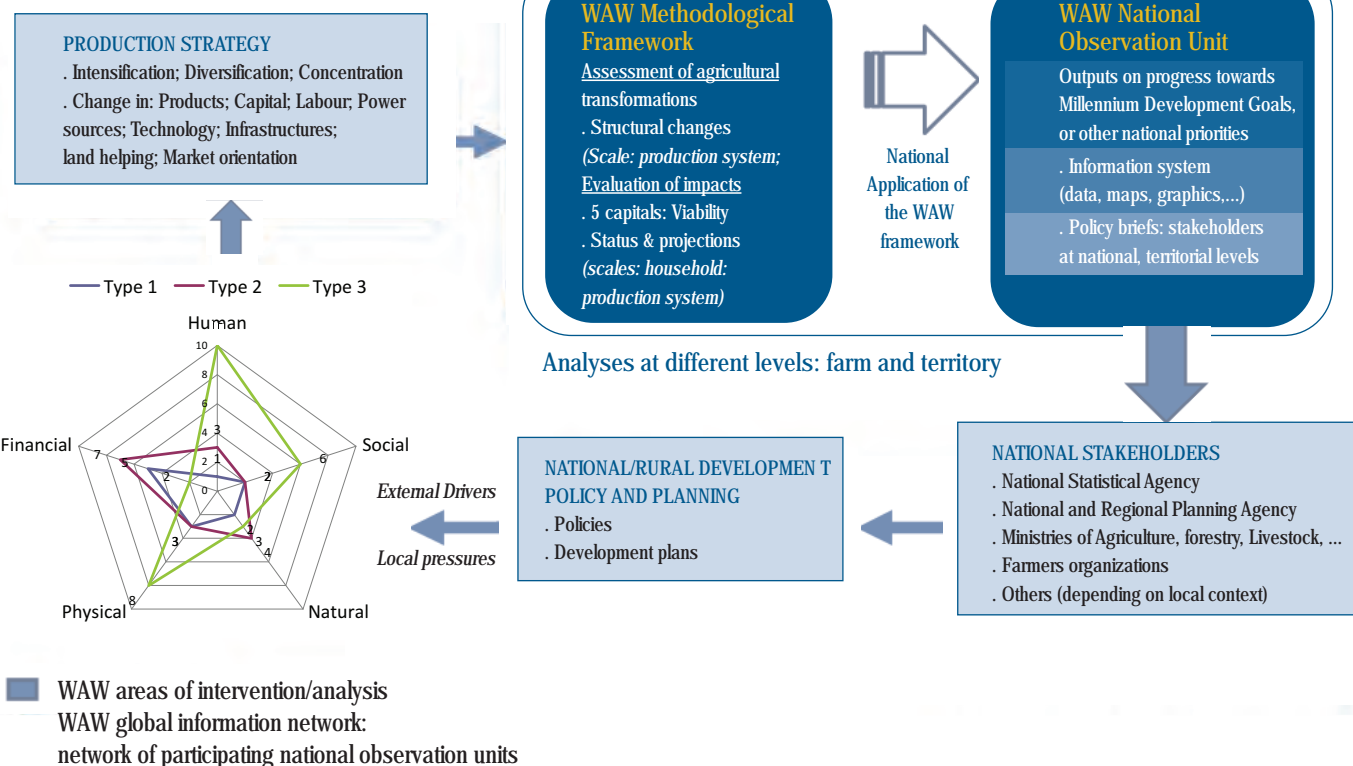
PRODUCTION STRATEGY
. Intensification; Diversification; Concentration
. Change in: Products; Capital; Labour; Power sources; Technology; Infrastructures; land helping; Market orientation

WAW Methodological Framework
Assessment of agricultural transformations
. Structural changes
(Scale: production system;
Evaluation of impacts
. 5 capitals: Viability
. Status & projections
(scales: household: production system)

National Application of the WAW framework

WAW National Observation Unit
Outputs on progress towards Millennium Development Goals, or other national priorities
. Information system (data, maps, graphics,...)
. Policy briefs: stakeholders at national, territorial levels

Analyses at different levels: farm and territory

Type 1 Type 2 Type 3

Human
10
8
6
4
3
2
1
0
Social
6
2
Natural
4
3
2
Physical
8
3
Financial
7
5
2

External Drivers
Local pressures

NATIONAL/RURAL DEVELOPMEN T POLICY AND PLANNING
. Policies
. Development plans

NATIONAL STAKEHOLDERS
. National Statistical Agency
. National and Regional Planning Agency
. Ministries of Agriculture, forestry, Livestock, ...
. Farmers organizations
. Others (depending on local context)

WAW areas of intervention/analysis
WAW global information network:
network of participating national observation units